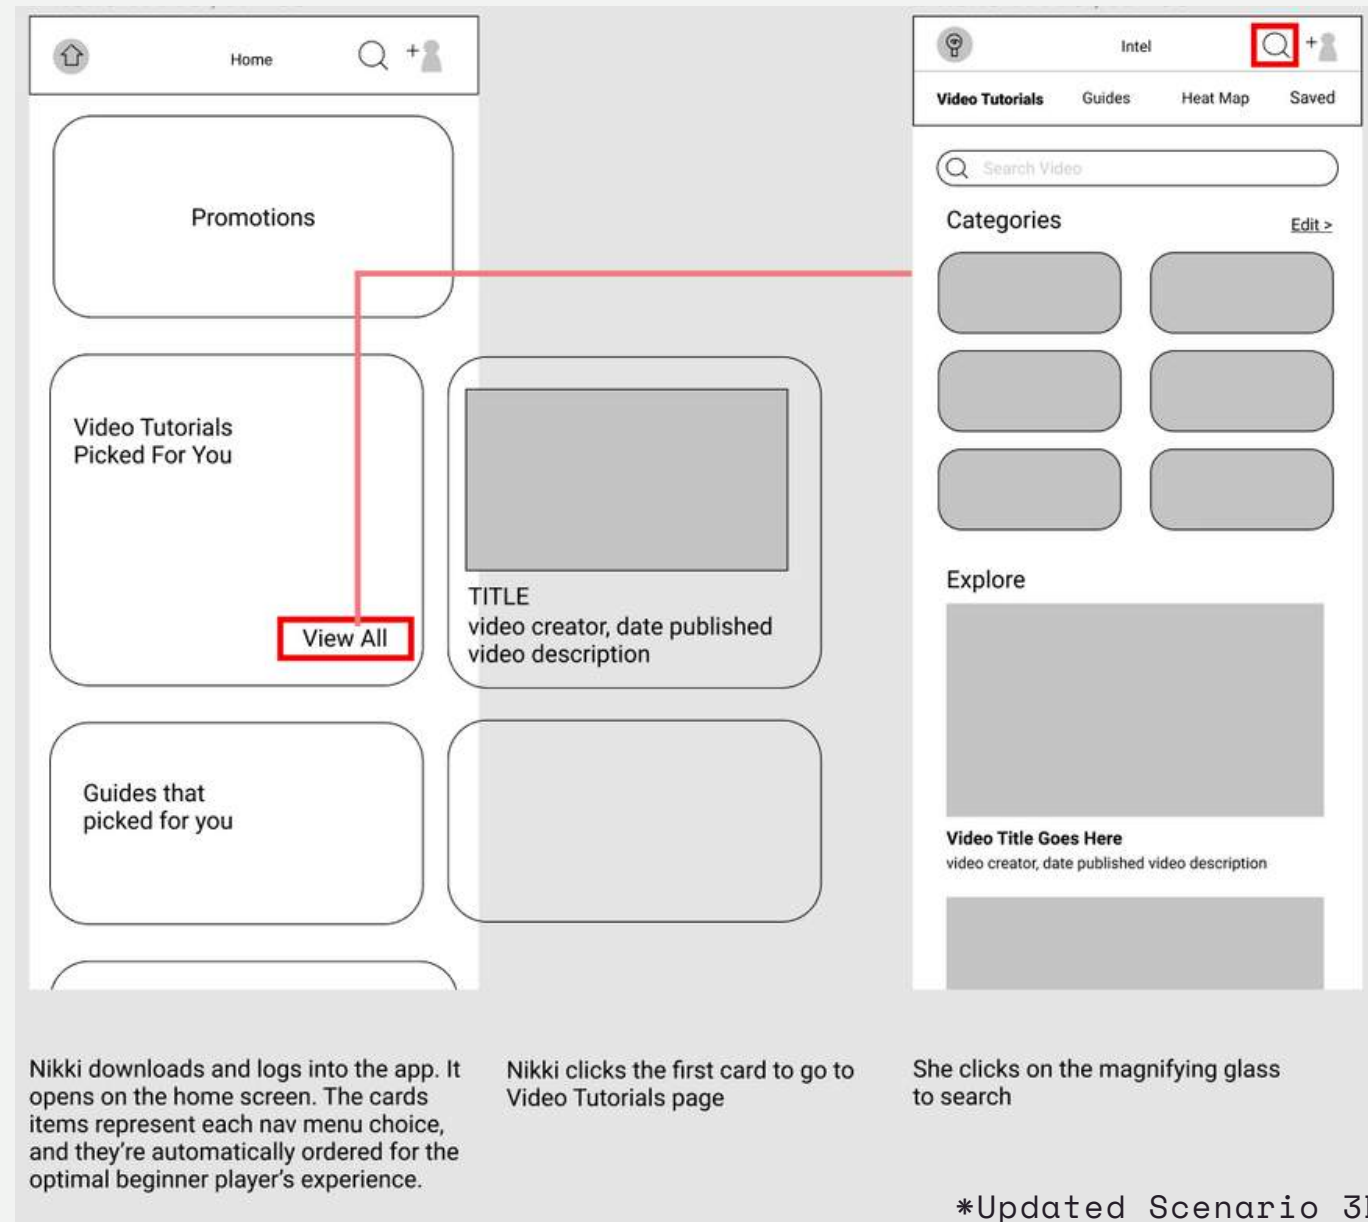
Home

Promotions

Video Tutorials Picked For You

View All

TITLE
video creator, date published
video description

Guides that picked for you

Intel

Video Tutorials Guides Heat Map Saved

Search Video

Categories

Edit >

Explore

Video Title Goes Here
video creator, date published video description

Nikki downloads and logs into the app. It opens on the home screen. The cards items represent each nav menu choice, and they're automatically ordered for the optimal beginner player's experience.

Nikki clicks the first card to go to Video Tutorials page

She clicks on the magnifying glass to search

*Updated Scenario 3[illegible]